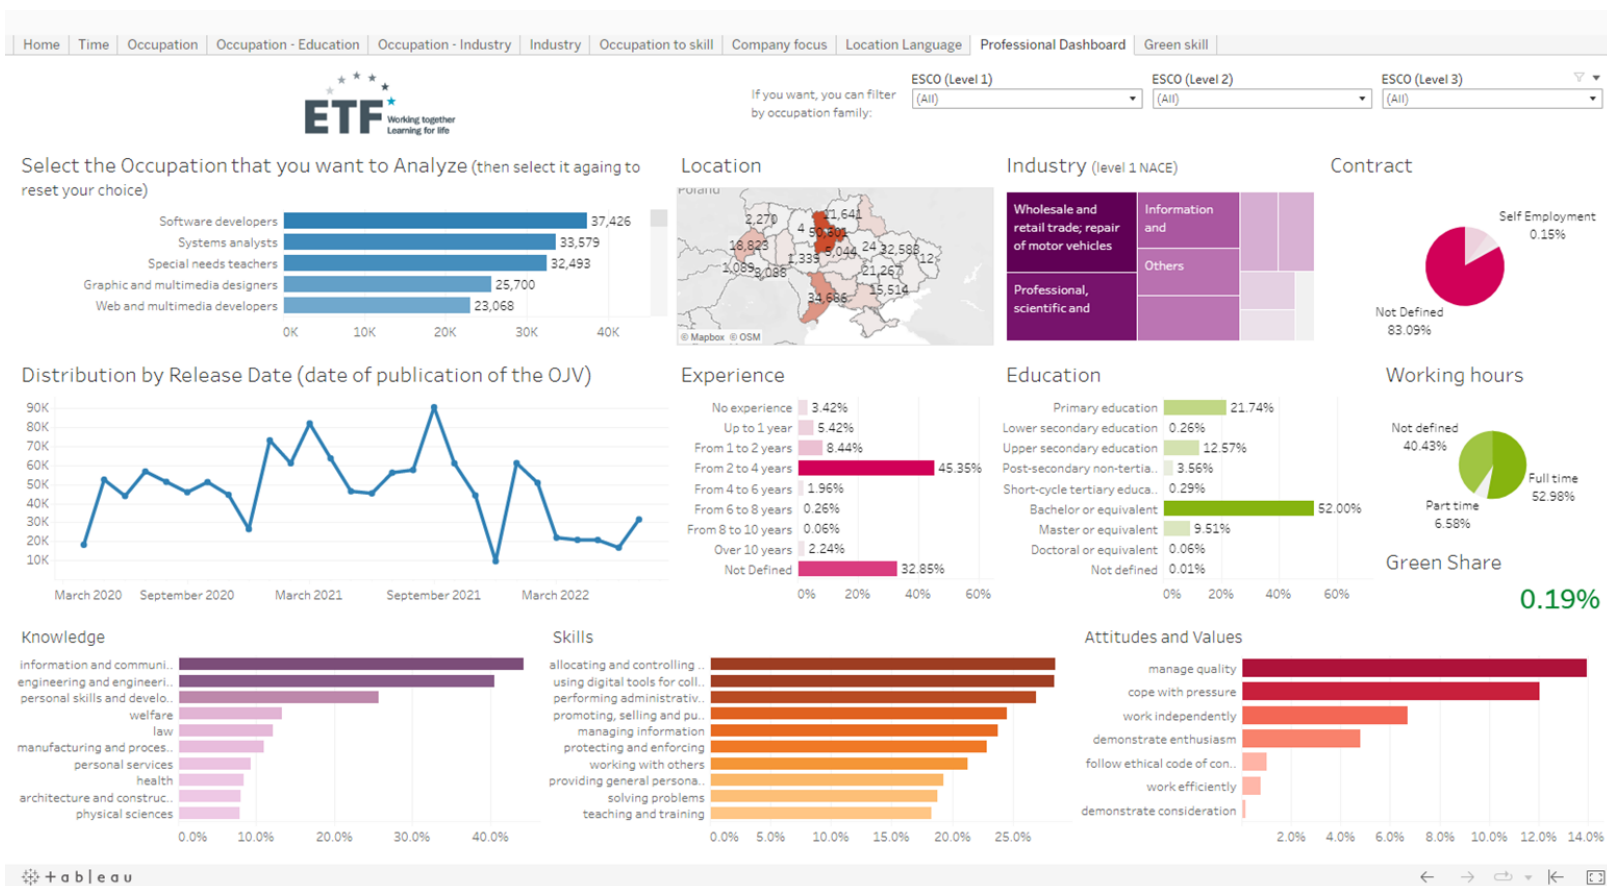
Home | Time | Occupation | Occupation - Education | Occupation - Industry | Industry | Occupation to skill | Company focus | Location Language | Professional Dashboard | Green skill

ETF Working together Learning for life

If you want, you can filter by occupation family:

ESCO (Level 1) (All)
ESCO (Level 2) (All)
ESCO (Level 3) (All)

Select the Occupation that you want to Analyze (then select it againg to reset your choice)

| Occupation | Count |
|---|---|
| Software developers | 37,426 |
| Systems analysts | 33,579 |
| Special needs teachers | 32,493 |
| Graphic and multimedia designers | 25,700 |
| Web and multimedia developers | 23,068 |

0K 10K 20K 30K 40K

Location

Poland
2,270 4 21,641 50,591 18,823 1,339 5,044 24 32,583 12 1,089 8,086 21,267 15,514 34,686
© Mapbox © OSM

Industry (level 1 NACE)

Wholesale and retail trade; repair of motor vehicles
Information and
Others
Professional, scientific and

Contract

Self Employment 0.15%
Not Defined 83.09%

Distribution by Release Date (date of publication of the OJV)

90K 80K 70K 60K 50K 40K 30K 20K 10K
March 2020 September 2020 March 2021 September 2021 March 2022

Experience

| Experience | % |
|---|---|
| No experience | 3.42% |
| Up to 1 year | 5.42% |
| From 1 to 2 years | 8.44% |
| From 2 to 4 years | 45.35% |
| From 4 to 6 years | 1.96% |
| From 6 to 8 years | 0.26% |
| From 8 to 10 years | 0.06% |
| Over 10 years | 2.24% |
| Not Defined | 32.85% |

0% 20% 40% 60%

Education

| Education | % |
|---|---|
| Primary education | 21.74% |
| Lower secondary education | 0.26% |
| Upper secondary education | 12.57% |
| Post-secondary non-tertia.. | 3.56% |
| Short-cycle tertiary educa.. | 0.29% |
| Bachelor or equivalent | 52.00% |
| Master or equivalent | 9.51% |
| Doctoral or equivalent | 0.06% |
| Not defined | 0.01% |

0% 20% 40% 60%

Working hours

Not defined 40.43%
Full time 52.98%
Part time 6.58%

Green Share
0.19%

Knowledge

information and communi..
engineering and engineeri..
personal skills and develo..
welfare
law
manufacturing and proces..
personal services
health
architecture and construc..
physical sciences

0.0% 10.0% 20.0% 30.0% 40.0%

Skills

allocating and controlling ..
using digital tools for coll..
performing administrativ..
promoting, selling and pu..
managing information
protecting and enforcing
working with others
providing general persona..
solving problems
teaching and training

0.0% 5.0% 10.0% 15.0% 20.0% 25.0%

Attitudes and Values

manage quality
cope with pressure
work independently
demonstrate enthusiasm
follow ethical code of con..
work efficiently
demonstrate consideration

2.0% 4.0% 6.0% 8.0% 10.0% 12.0% 14.0%

+ a b | e a u